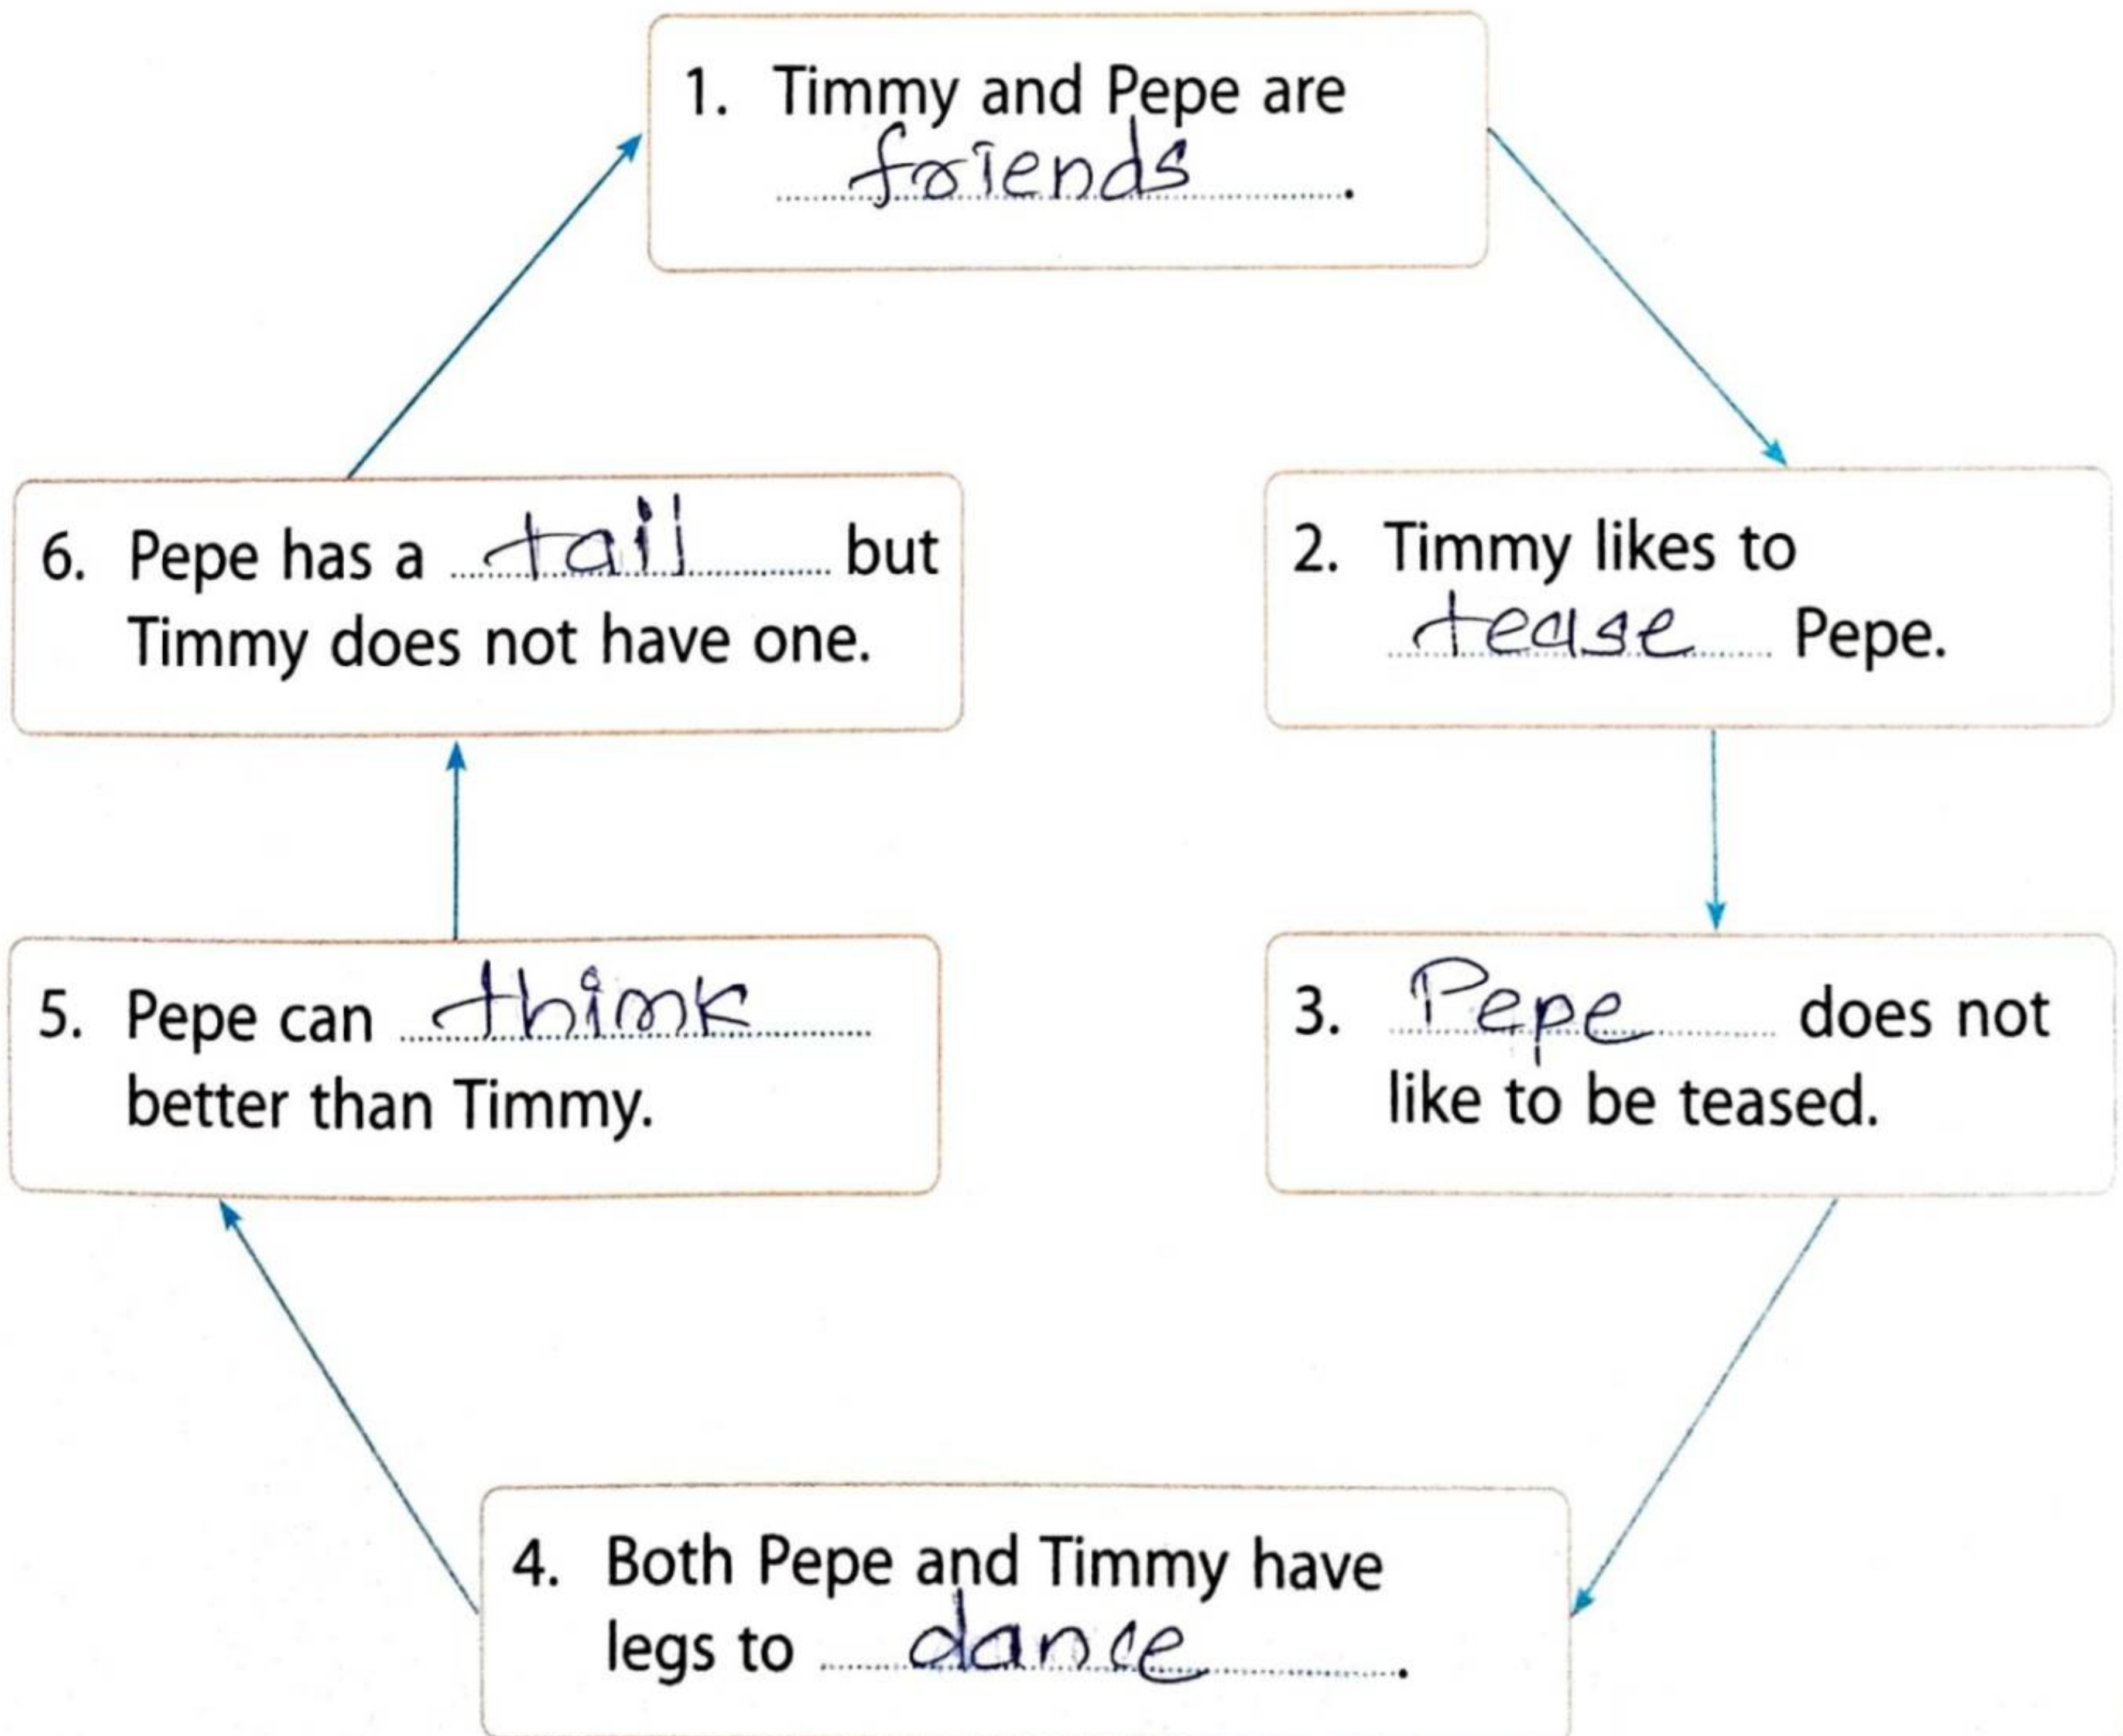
1. Timmy and Pepe are friends.

2. Timmy likes to tease Pepe.

3. Pepe does not like to be teased.

4. Both Pepe and Timmy have legs to dance.

5. Pepe can think better than Timmy.

6. Pepe has a tail but Timmy does not have one.